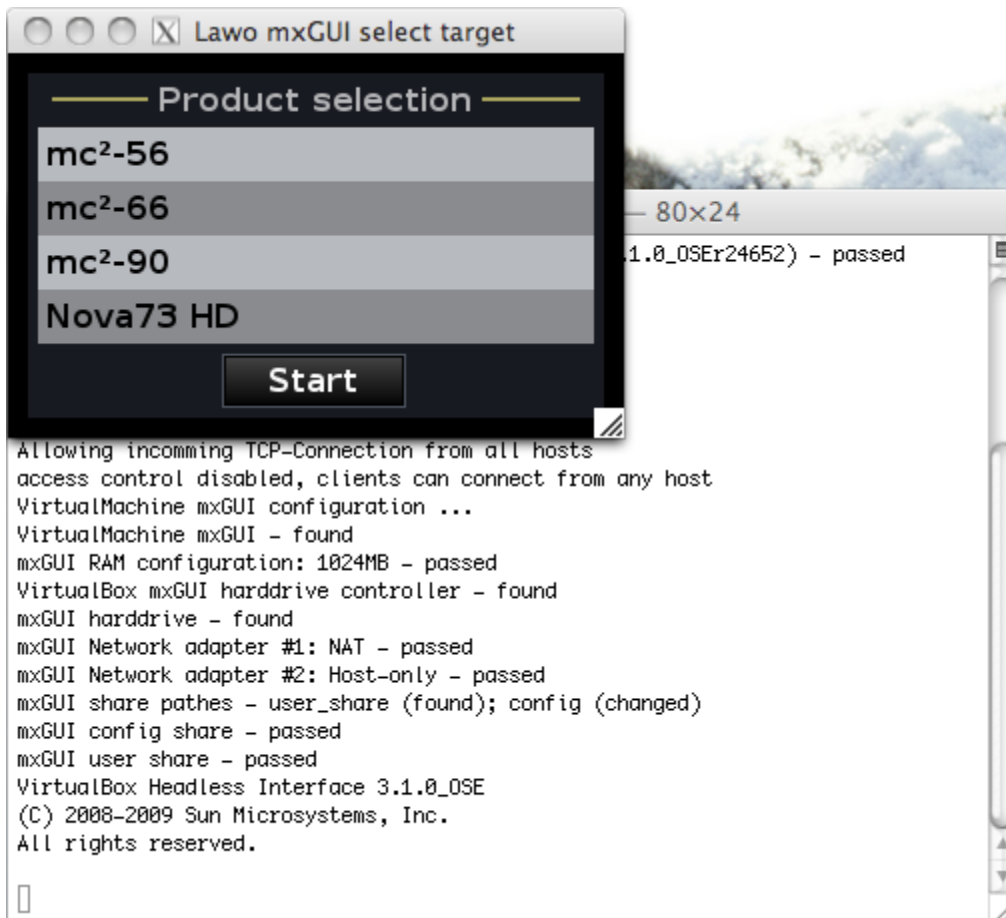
X Lawo mxGUI select target

Product selection

mc²-56

mc²-66

mc²-90

Nova73 HD

Start

— 80×24

.1.0_OSEr24652) - passed

Allowing incomming TCP-Connection from all hosts
access control disabled, clients can connect from any host
VirtualMachine mxGUI configuration ...
VirtualMachine mxGUI - found
mxGUI RAM configuration: 1024MB - passed
VirtualBox mxGUI harddrive controller - found
mxGUI harddrive - found
mxGUI Network adapter #1: NAT - passed
mxGUI Network adapter #2: Host-only - passed
mxGUI share pathes - user_share (found); config (changed)
mxGUI config share - passed
mxGUI user share - passed
VirtualBox Headless Interface 3.1.0_OSE
(C) 2008-2009 Sun Microsystems, Inc.
All rights reserved.